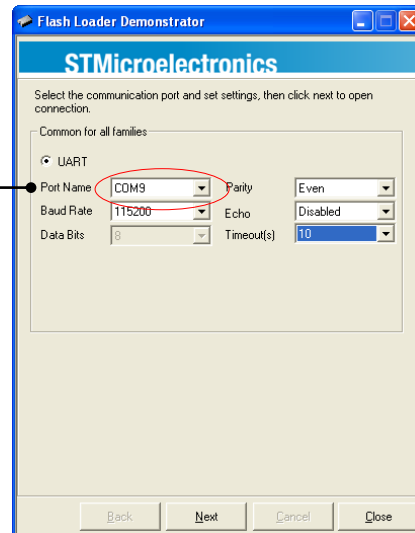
Flash Loader Demonstrator

STMicroelectronics

Select the communication port and set settings, then click next to open connection.

Common for all families

UART

| | | | |
|---|---|---|---|
| Port Name | COM9 | Parity | Even |
| Baud Rate | 115200 | Echo | Disabled |
| Data Bits | 8 | Timeout(s) | 10 |

Back Next Cancel Close